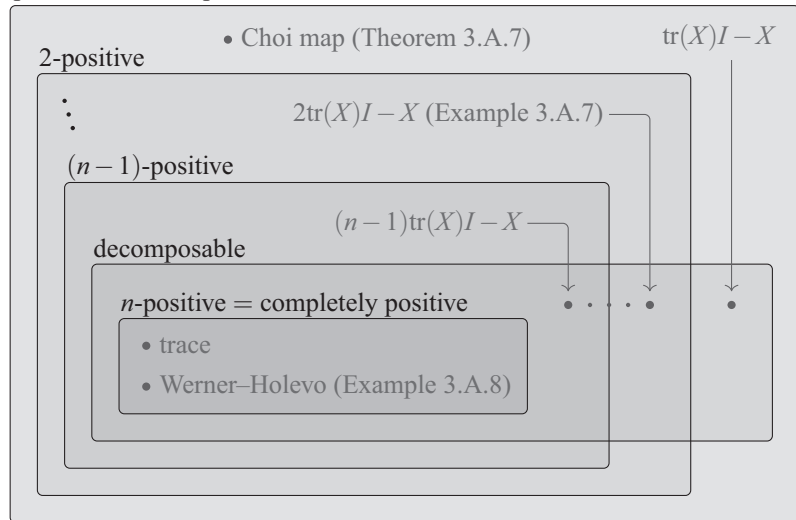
• Choi map (Theorem 3.A.7)

$\mathrm{tr}(X)I - X$

2-positive

$\vdots$

$2\mathrm{tr}(X)I - X$ (Example 3.A.7)

$(n-1)$-positive

$(n-1)\mathrm{tr}(X)I - X$

decomposable

$n$-positive = completely positive

• trace

• Werner–Holevo (Example 3.A.8)